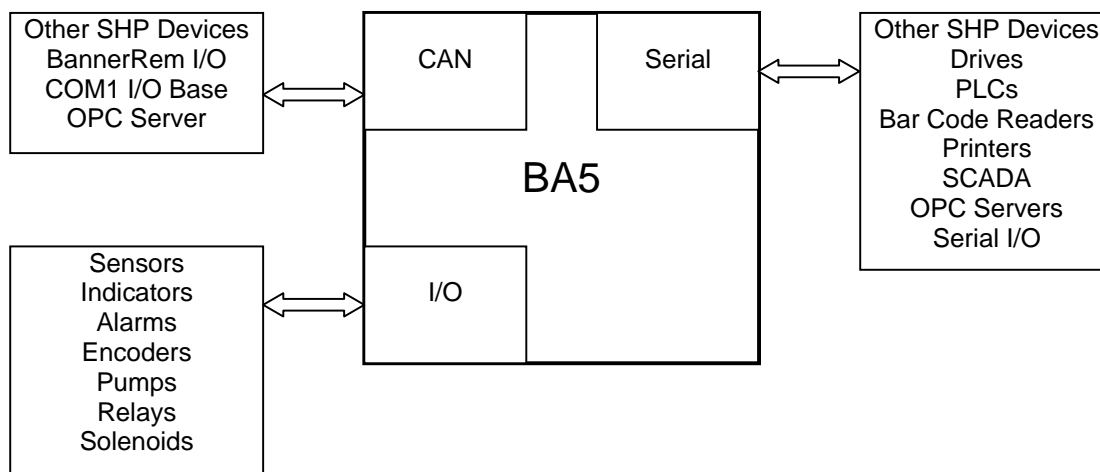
Other SHP Devices
BannerRem I/O
COM1 I/O Base
OPC Server

CAN

Serial

Other SHP Devices
Drives
PLCs
Bar Code Readers
Printers
SCADA
OPC Servers
Serial I/O

BA5

Sensors
Indicators
Alarms
Encoders
Pumps
Relays
Solenoids

I/O